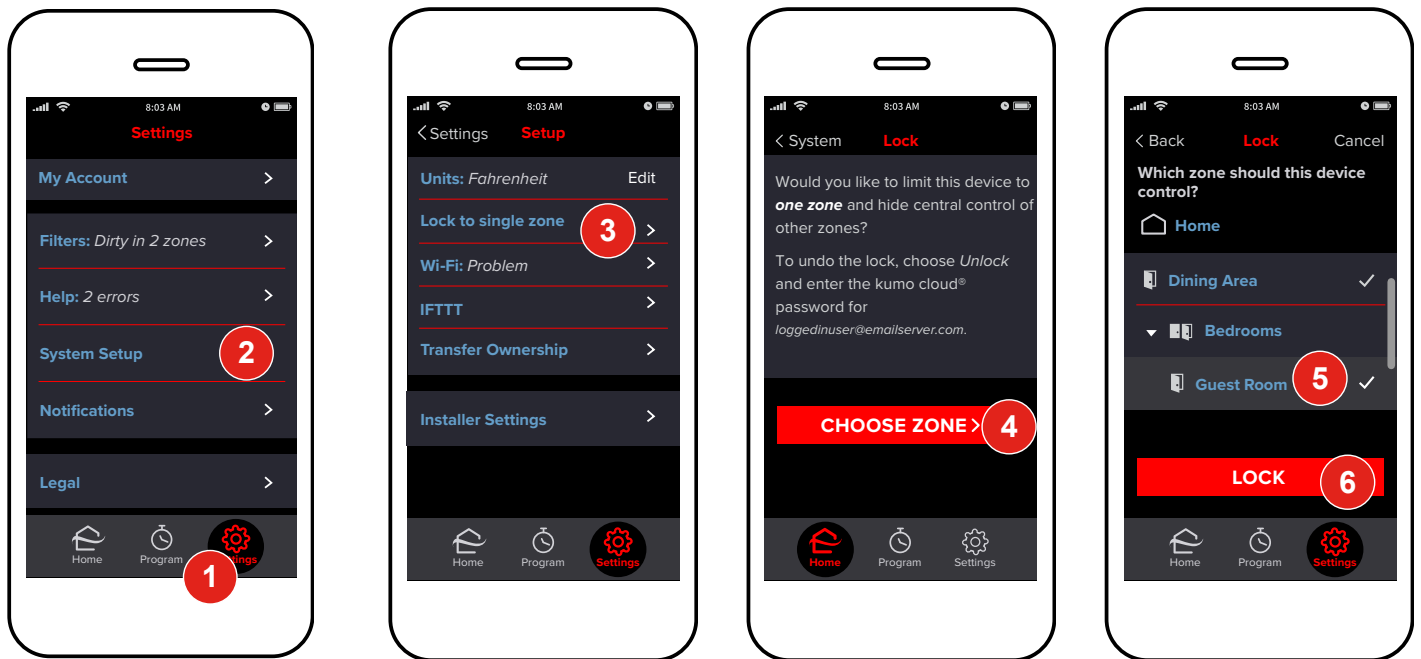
8:03 AM

Settings

My Account

Filters: Dirty in 2 zones

Help: 2 errors

System Setup

2

Notifications

Legal

Home Program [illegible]tings

1

8:03 AM

Settings Setup

Units: Fahrenheit Edit

Lock to single zone

3

Wi-Fi: Problem

IFTTT

Transfer Ownership

Installer Settings

Home Program Settings

8:03 AM

System Lock

Would you like to limit this device to one zone and hide central control of other zones?

To undo the lock, choose Unlock and enter the kumo cloud® password for loggedinuser@emailserver.com.

CHOOSE ZONE

4

Home Program Settings

8:03 AM

Back Lock Cancel

Which zone should this device control?

Home

Dining Area

Bedrooms

Guest Room

5

LOCK

6

Home Program Settings